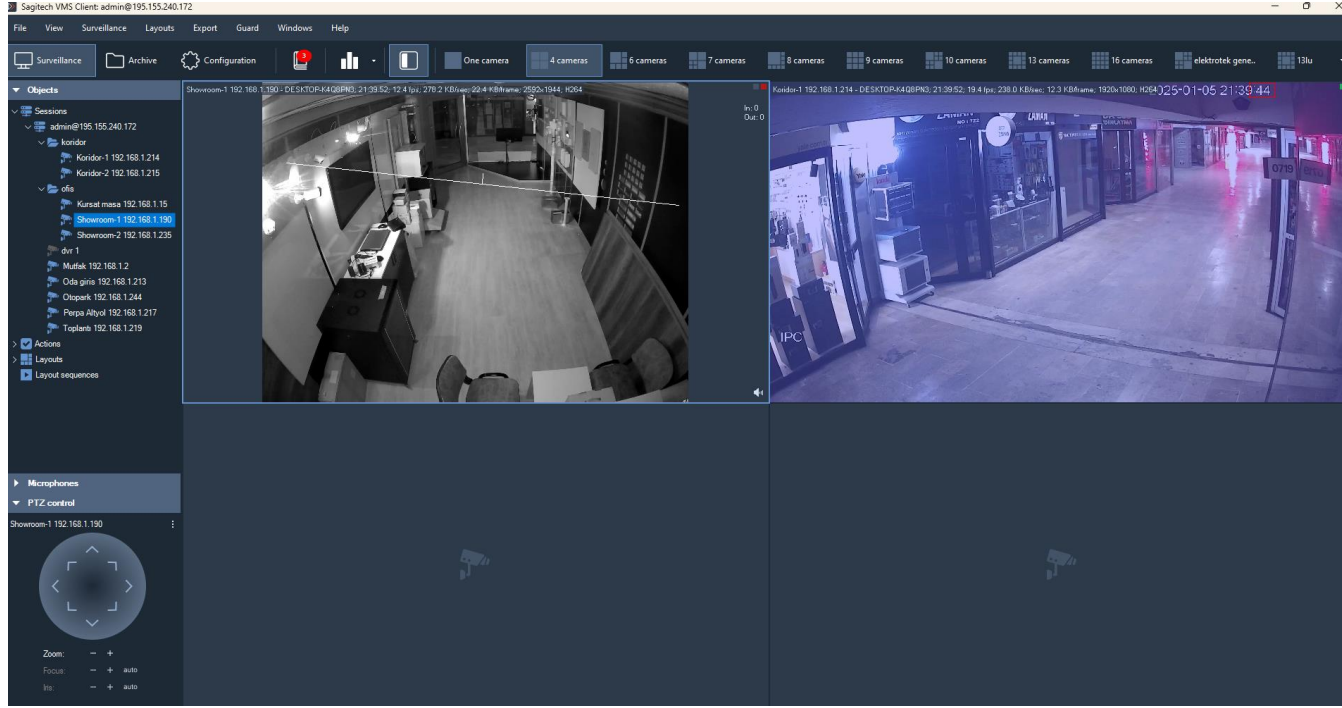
Sagitech VMS Client: admin@195.155.240.172

File View Surveillance Layouts Export Guard Windows Help

Surveillance Archive Configuration 3 One camera 4 cameras 6 cameras 7 cameras 8 cameras 9 cameras 10 cameras 13 cameras 16 cameras elektrotek gene.. 13lu

Objects
Sessions
admin@195.155.240.172
koridor
Koridor-1 192.168.1.214
Koridor-2 192.168.1.215
ofis
Kursat masa 192.168.1.15
Showroom-1 192.168.1.190
Showroom-2 192.168.1.235
dvr 1
Mutfak 192.168.1.2
Oda giris 192.168.1.213
Otopark 192.168.1.244
Perpa Altyol 192.168.1.217
Toplanti 192.168.1.219
Actions
Layouts
Layout sequences

Showroom-1 192.168.1.190 - DESKTOP-K4Q8PN3; 21:39:52; 12.4 fps; 278.2 KB/sec; 22.4 KB/frame; 2592x1944; H264
In: 0
Out: 0

Koridor-1 192.168.1.214 - DESKTOP-K4Q8PN3; 21:39:52; 19.4 fps; 238.0 KB/sec; 12.3 KB/frame; 1920x1080; H264
025-01-05 21:39:44
IPC
0719

Microphones
PTZ control
Showroom-1 192.168.1.190
Zoom: − +
Focus: − + auto
Iris: − + auto